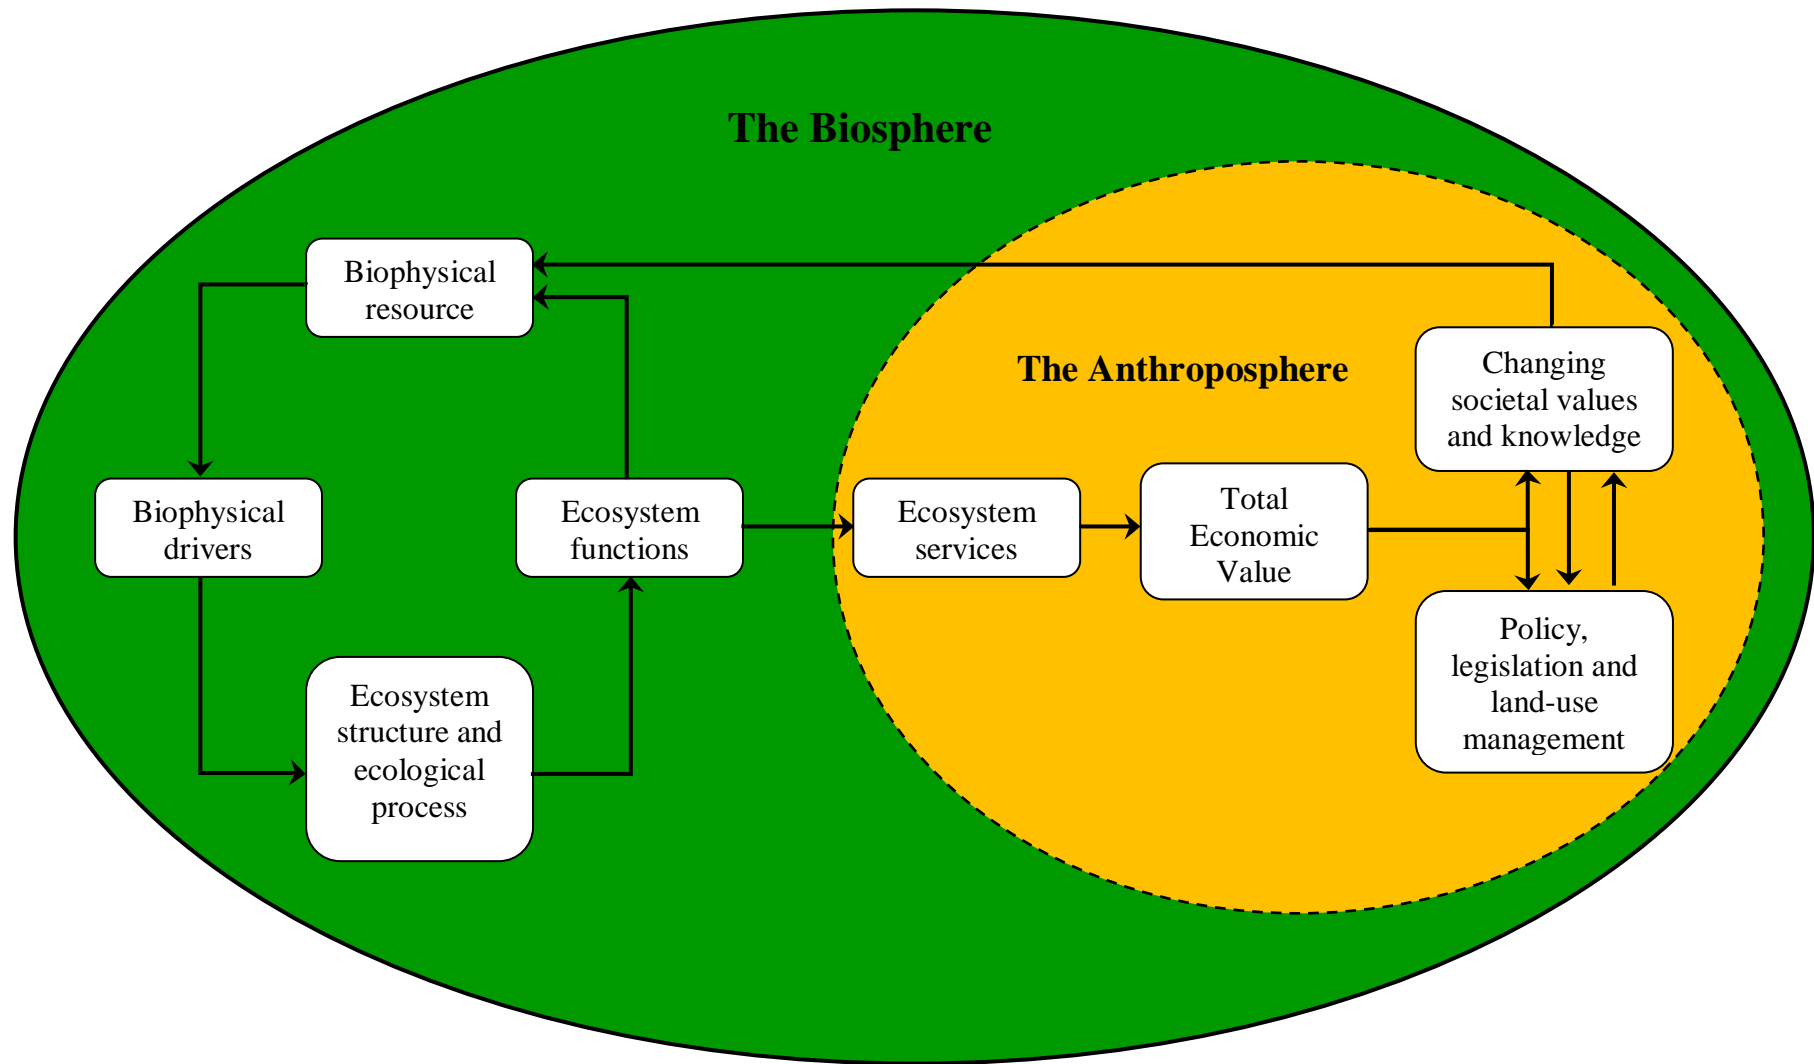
The Biosphere

Biophysical resource

The Anthroposphere

Changing societal values and knowledge

Biophysical drivers

Ecosystem functions

Ecosystem services

Total Economic Value

Policy, legislation and land-use management

Ecosystem structure and ecological process